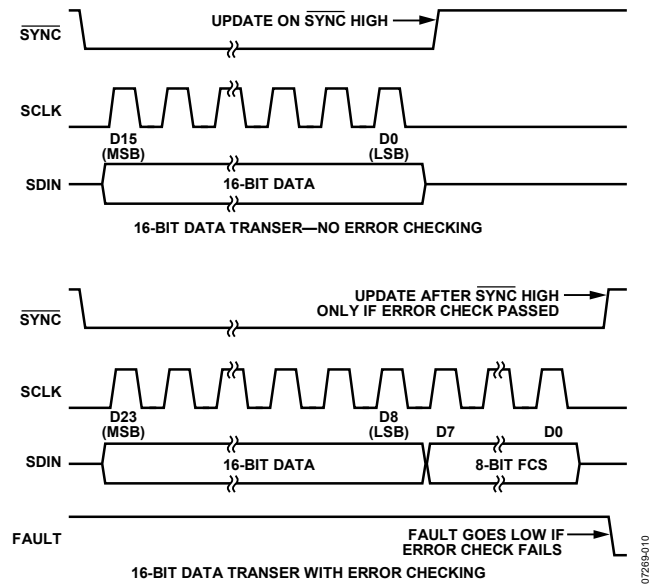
$\overline{SYNC}$

UPDATE ON $\overline{SYNC}$ HIGH

SCLK

D15 (MSB)

D0 (LSB)

SDIN

16-BIT DATA

16-BIT DATA TRANSER—NO ERROR CHECKING

$\overline{SYNC}$

UPDATE AFTER $\overline{SYNC}$ HIGH ONLY IF ERROR CHECK PASSED

SCLK

D23 (MSB)

D8 (LSB)

D7

D0

SDIN

16-BIT DATA

8-BIT FCS

FAULT

FAULT GOES LOW IF ERROR CHECK FAILS

16-BIT DATA TRANSER WITH ERROR CHECKING

07269-010